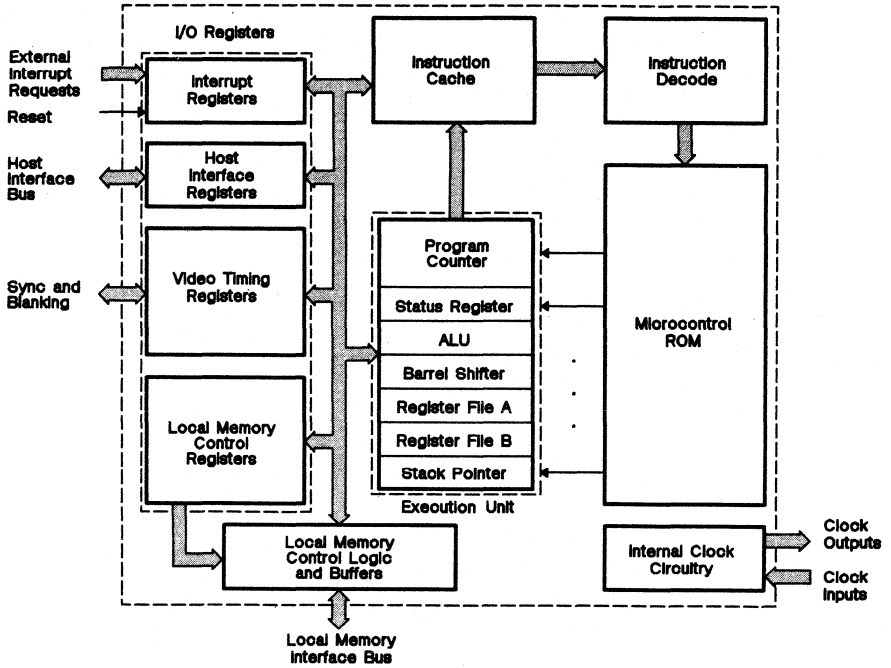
I/O Registers

External Interrupt Requests

Reset

Interrupt Registers

Host Interface Bus

Host Interface Registers

Sync and Blanking

Video Timing Registers

Local Memory Control Registers

Instruction Cache

Instruction Decode

Program Counter

Status Register

ALU

Barrel Shifter

Register File A

Register File B

Stack Pointer

Execution Unit

Microcontrol ROM

Local Memory Control Logic and Buffers

Internal Clock Circuitry

Clock Outputs

Clock Inputs

Local Memory Interface Bus